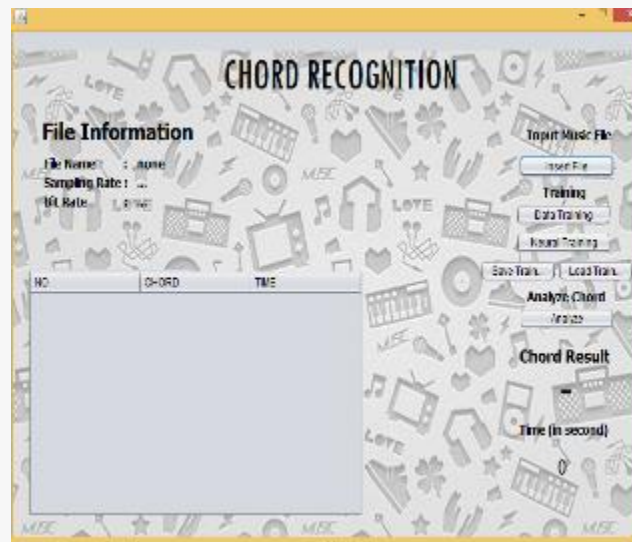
CHORD RECOGNITION

File Information

File Name : : none
Sampling Rate : ...
Bit Rate : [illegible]

| NO | CHORD | TIME |
|---|---|---|

Input Music File
Insert File
Training
Data Training
Neural Training
Save Train. | Load Train.
Analyze Chord
Analyze

Chord Result
-
Time (in second)
0